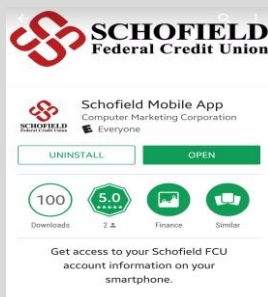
SCHOFIELD
Federal Credit Union

SCHOFIELD
Federal Credit Union

Schofield Mobile App
Computer Marketing Corporation
E Everyone

UNINSTALL
OPEN

100
Downloads

5.0
2

Finance

Similar

Get access to your Schofield FCU account information on your smartphone.